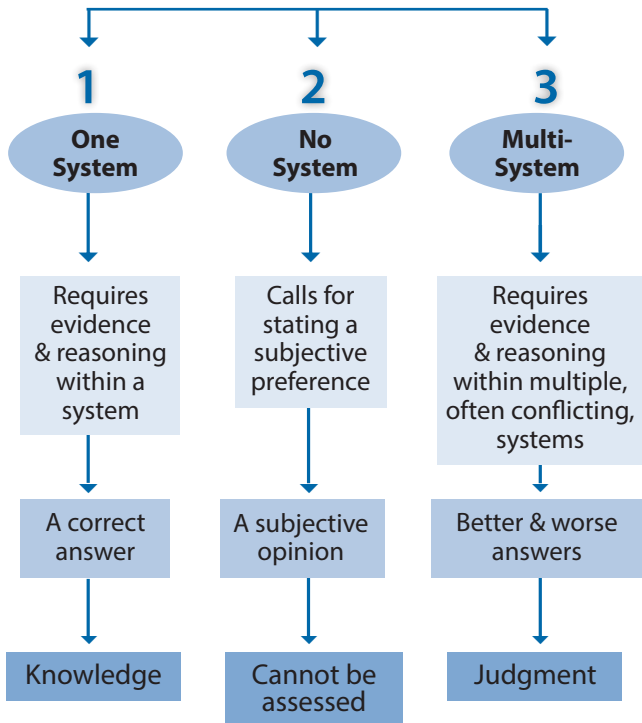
1

One System

Requires evidence & reasoning within a system

A correct answer

Knowledge

2

No System

Calls for stating a subjective preference

A subjective opinion

Cannot be assessed

3

Multi-System

Requires evidence & reasoning within multiple, often conflicting, systems

Better & worse answers

Judgment